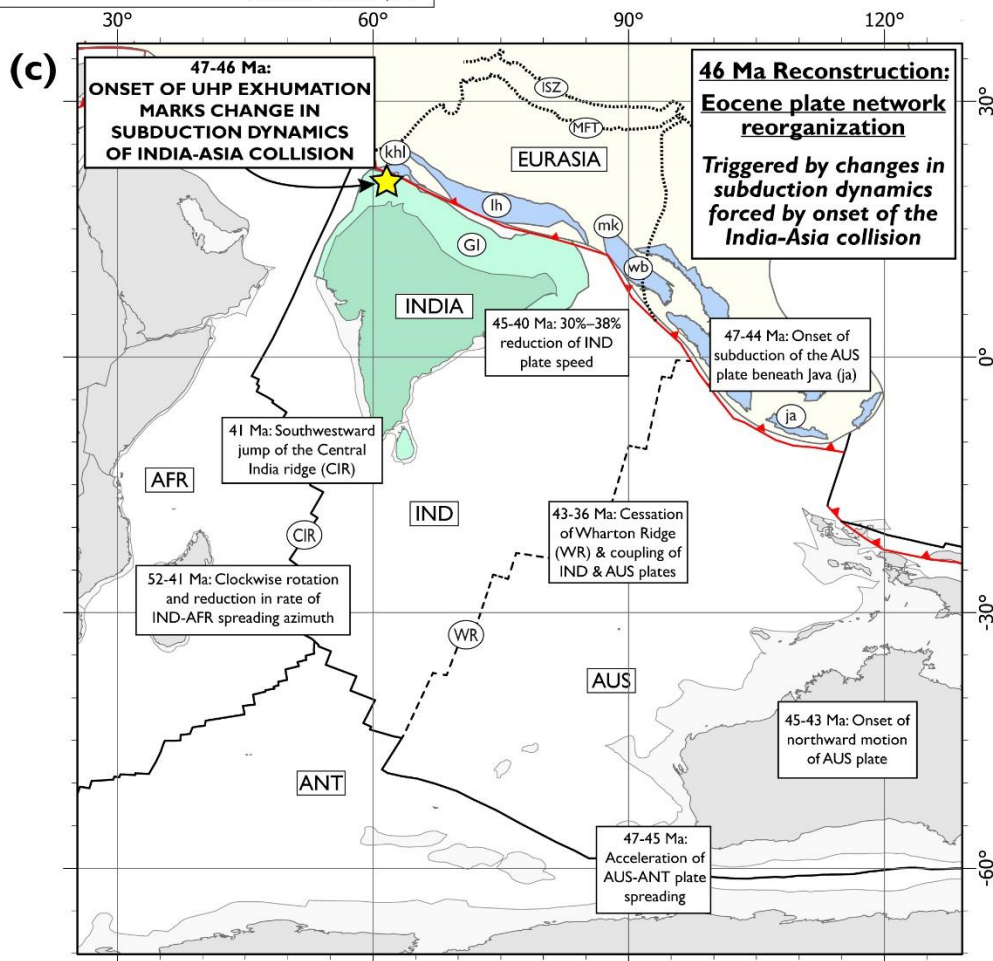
30° 60° 90° 120°

(c)

47-46 Ma:
ONSET OF UHP EXHUMATION MARKS CHANGE IN SUBDUCTION DYNAMICS OF INDIA-ASIA COLLISION

46 Ma Reconstruction:
Eocene plate network reorganization

Triggered by changes in subduction dynamics forced by onset of the India-Asia collision

30°

ISZ

MFT

EURASIA

khl

lh

mk

GI

wb

INDIA

45-40 Ma: 30%–38% reduction of IND plate speed

47-44 Ma: Onset of subduction of the AUS plate beneath Java (ja)

0°

ja

41 Ma: Southwestward jump of the Central India ridge (CIR)

AFR

IND

CIR

43-36 Ma: Cessation of Wharton Ridge (WR) & coupling of IND & AUS plates

52-41 Ma: Clockwise rotation and reduction in rate of IND-AFR spreading azimuth

-30°

WR

AUS

45-43 Ma: Onset of northward motion of AUS plate

ANT

47-45 Ma: Acceleration of AUS-ANT plate spreading

-60°